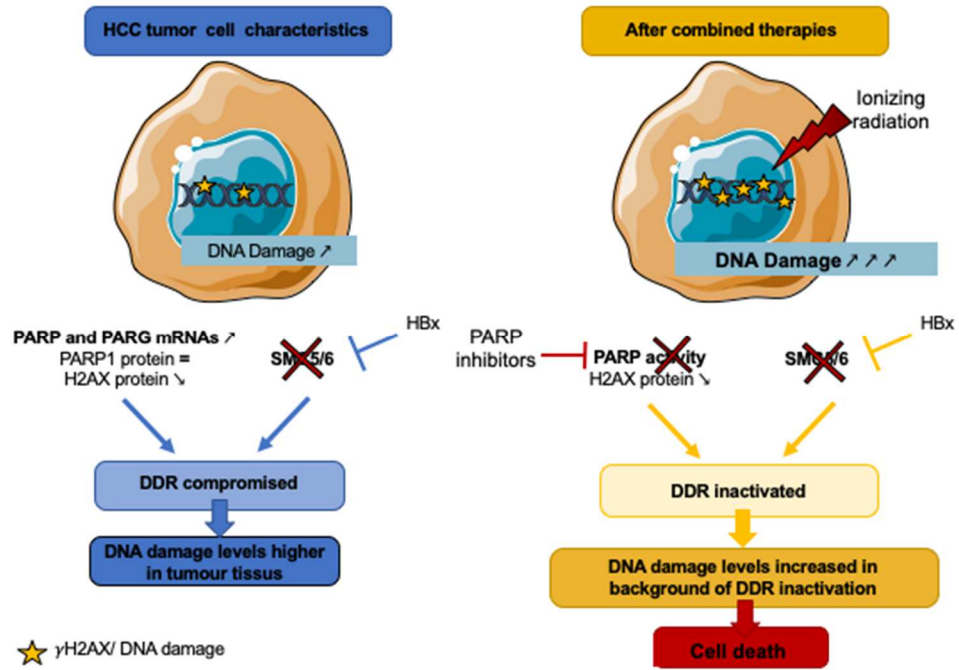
HCC tumor cell characteristics

After combined therapies

Ionizing radiation

DNA Damage ↗

DNA Damage ↗ ↗ ↗

PARP and PARG mRNAs ↗
PARP1 protein =
H2AX protein ↘

SMC5/6

HBx

PARP inhibitors

PARP activity
H2AX protein ↘

SMC5/6

HBx

DDR compromised

DNA damage levels higher in tumour tissus

DDR inactivated

DNA damage levels increased in background of DDR inactivation

Cell death

γH2AX/ DNA damage